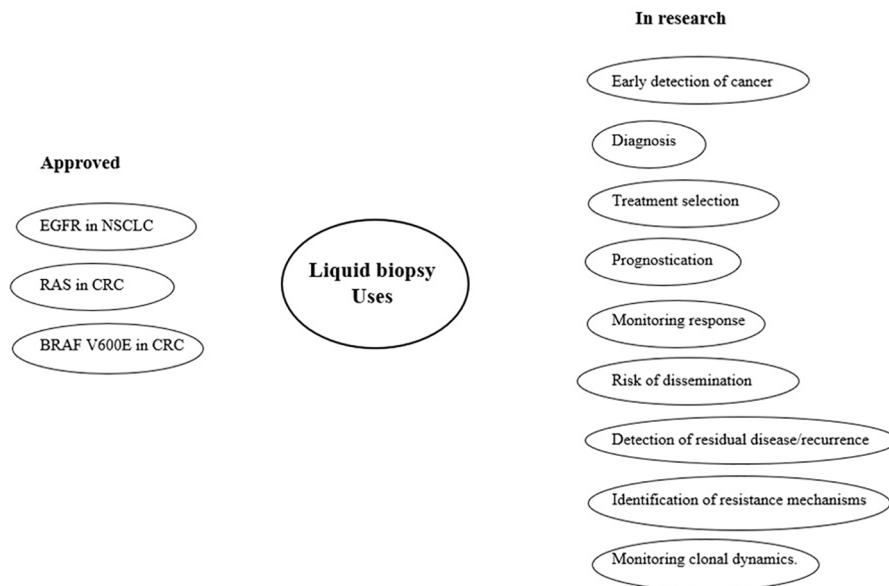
Liquid biopsy Uses

Approved

EGFR in NSCLC

RAS in CRC

BRAF V600E in CRC

In research

Early detection of cancer

Diagnosis

Treatment selection

Prognostication

Monitoring response

Risk of dissemination

Detection of residual disease/recurrence

Identification of resistance mechanisms

Monitoring clonal dynamics.